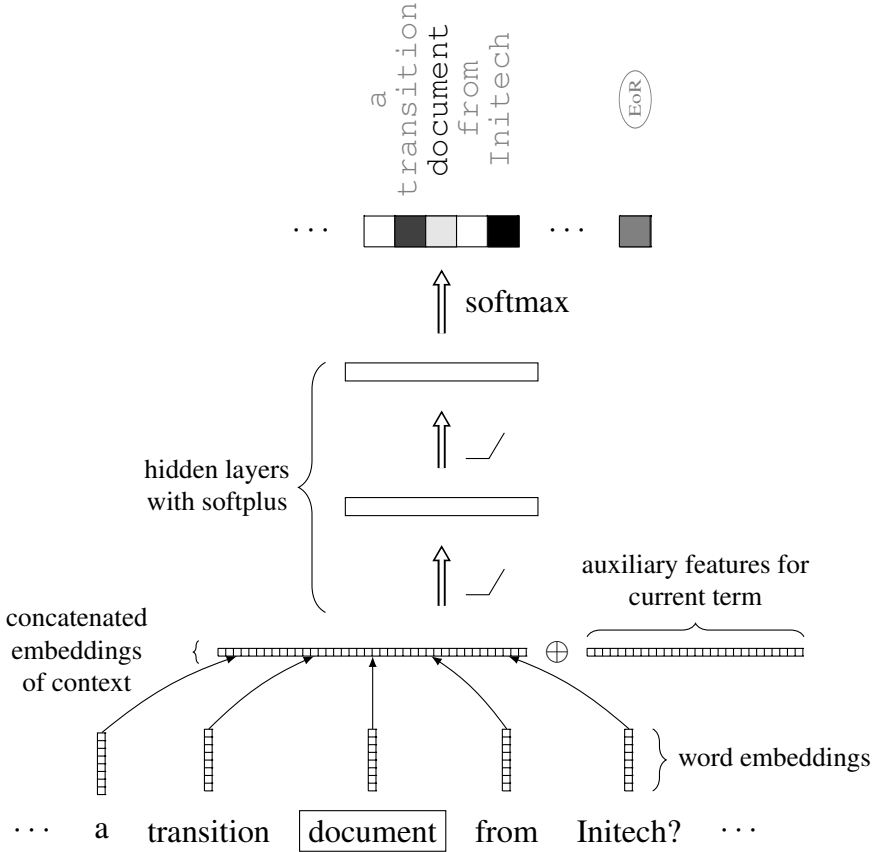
a transition document from Initech

EoR

$\cdots$ $\cdots$

softmax

hidden layers with softplus

auxiliary features for current term

concatenated embeddings of context

$\oplus$

word embeddings

$\cdots$ a transition document from Initech? $\cdots$